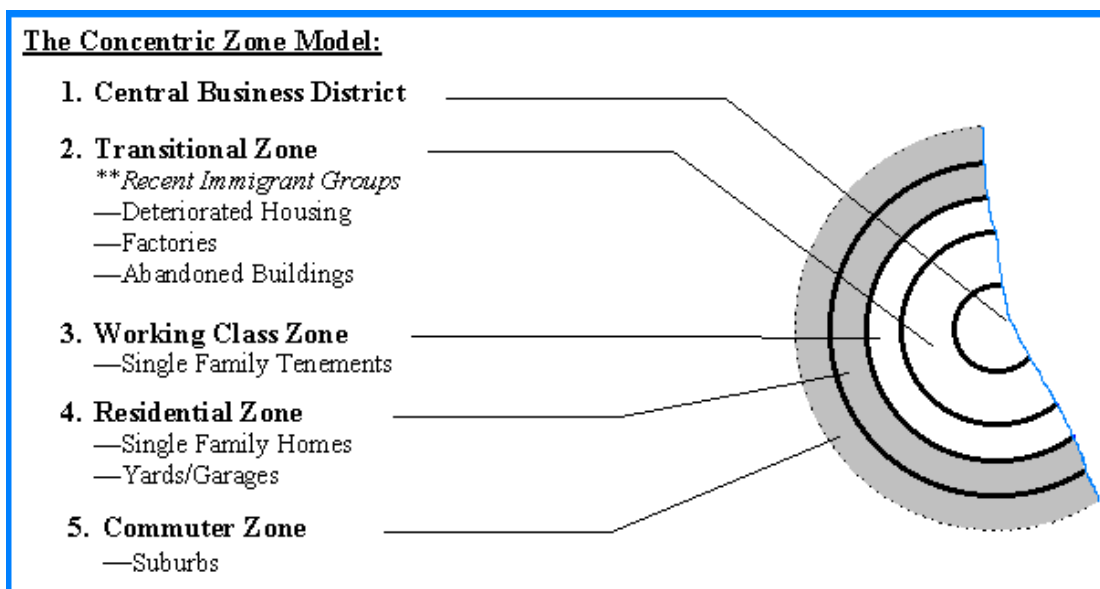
The Concentric Zone Model:

1. Central Business District

2. Transitional Zone
**Recent Immigrant Groups
—Deteriorated Housing
—Factories
—Abandoned Buildings

3. Working Class Zone
—Single Family Tenements

4. Residential Zone
—Single Family Homes
—Yards/Garages

5. Commuter Zone
—Suburbs